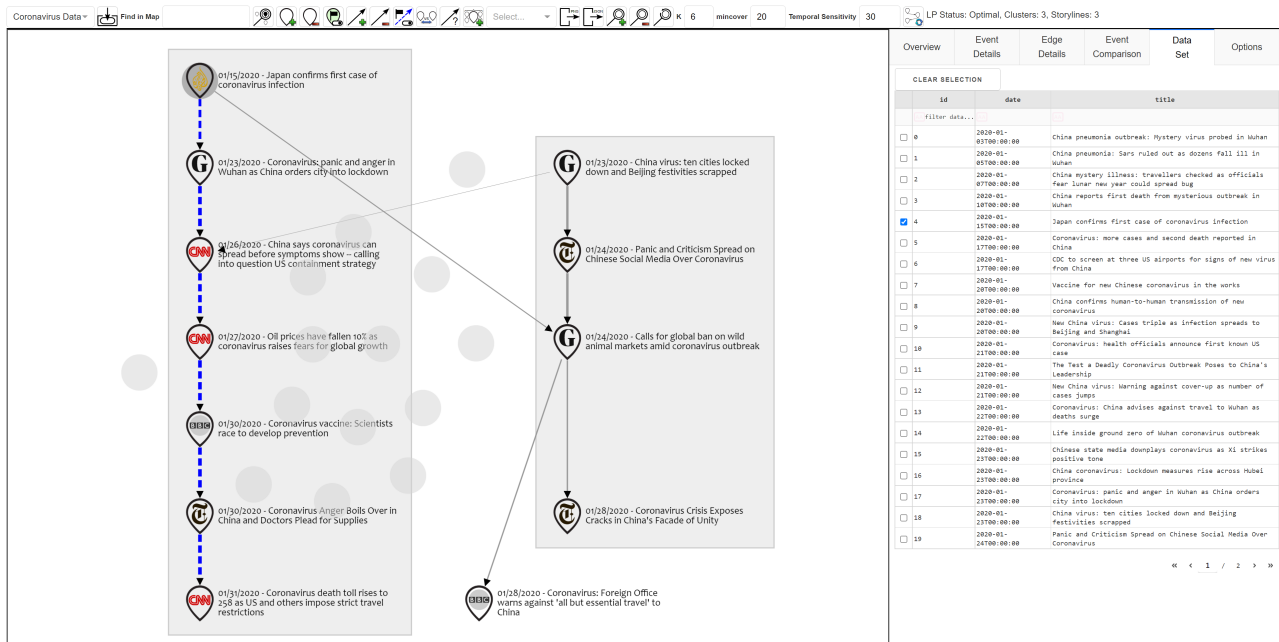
Coronavirus Data | Find in Map | Select... | K 6 | mincover 20 | Temporal Sensitivity 30 | LP Status: Optimal, Clusters: 3, Storylines: 3

01/15/2020 - Japan confirms first case of coronavirus infection

01/23/2020 - Coronavirus: panic and anger in Wuhan as China orders city into lockdown

01/26/2020 - China says coronavirus can spread before symptoms show – calling into question US containment strategy

01/27/2020 - Oil prices have fallen 10% as coronavirus raises fears for global growth

01/30/2020 - Coronavirus vaccine: Scientists race to develop prevention

01/30/2020 - Coronavirus Anger Boils Over in China and Doctors Plead for Supplies

01/31/2020 - Coronavirus death toll rises to 258 as US and others impose strict travel restrictions

01/23/2020 - China virus: ten cities locked down and Beijing festivities scrapped

01/24/2020 - Panic and Criticism Spread on Chinese Social Media Over Coronavirus

01/24/2020 - Calls for global ban on wild animal markets amid coronavirus outbreak

01/28/2020 - Coronavirus Crisis Exposes Cracks in China's Facade of Unity

01/28/2020 - Coronavirus: Foreign Office warns against 'all but essential travel' to China

Overview | Event Details | Edge Details | Event Comparison | Data Set | Options

CLEAR SELECTION

| id | date | title |
|---|---|---|
| 0 | 2020-01-03T00:00:00 | China pneumonia outbreak: Mystery virus probed in Wuhan |
| 1 | 2020-01-05T00:00:00 | China pneumonia: Sars ruled out as dozens fall ill in Wuhan |
| 2 | 2020-01-07T00:00:00 | China mystery illness: travellers checked as officials fear lunar new year could spread bug |
| 3 | 2020-01-10T00:00:00 | China reports first death from mysterious outbreak in Wuhan |
| 4 | 2020-01-15T00:00:00 | Japan confirms first case of coronavirus infection |
| 5 | 2020-01-17T00:00:00 | Coronavirus: more cases and second death reported in China |
| 6 | 2020-01-17T00:00:00 | CDC to screen at three US airports for signs of new virus from China |
| 7 | 2020-01-20T00:00:00 | Vaccine for new Chinese coronavirus in the works |
| 8 | 2020-01-20T00:00:00 | China confirms human-to-human transmission of new coronavirus |
| 9 | 2020-01-20T00:00:00 | New China virus: Cases triple as infection spreads to Beijing and Shanghai |
| 10 | 2020-01-21T00:00:00 | Coronavirus: health officials announce first known US case |
| 11 | 2020-01-21T00:00:00 | The Test a Deadly Coronavirus Outbreak Poses to China's Leadership |
| 12 | 2020-01-21T00:00:00 | New China virus: Warning against cover-up as number of cases jumps |
| 13 | 2020-01-22T00:00:00 | Coronavirus: China advises against travel to Wuhan as deaths surge |
| 14 | 2020-01-22T00:00:00 | Life inside ground zero of Wuhan coronavirus outbreak |
| 15 | 2020-01-23T00:00:00 | Chinese state media downplays coronavirus as Xi strikes positive tone |
| 16 | 2020-01-23T00:00:00 | China coronavirus: Lockdown measures rise across Hubei province |
| 17 | 2020-01-23T00:00:00 | Coronavirus: panic and anger in Wuhan as China orders city into lockdown |
| 18 | 2020-01-23T00:00:00 | China virus: ten cities locked down and Beijing festivities scrapped |
| 19 | 2020-01-24T00:00:00 | Panic and Criticism Spread on Chinese Social Media Over Coronavirus |

« ‹ 1 / 2 › »